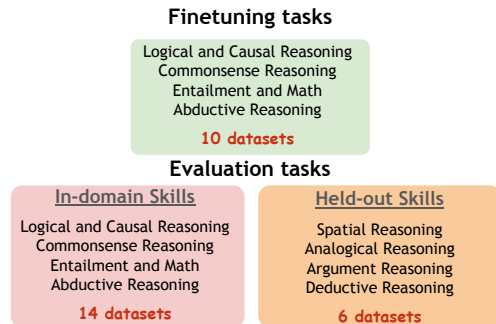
Finetuning tasks

Logical and Causal Reasoning
Commonsense Reasoning
Entailment and Math
Abductive Reasoning

10 datasets

Evaluation tasks

In-domain Skills

Logical and Causal Reasoning
Commonsense Reasoning
Entailment and Math
Abductive Reasoning

14 datasets

Held-out Skills

Spatial Reasoning
Analogical Reasoning
Argument Reasoning
Deductive Reasoning

6 datasets